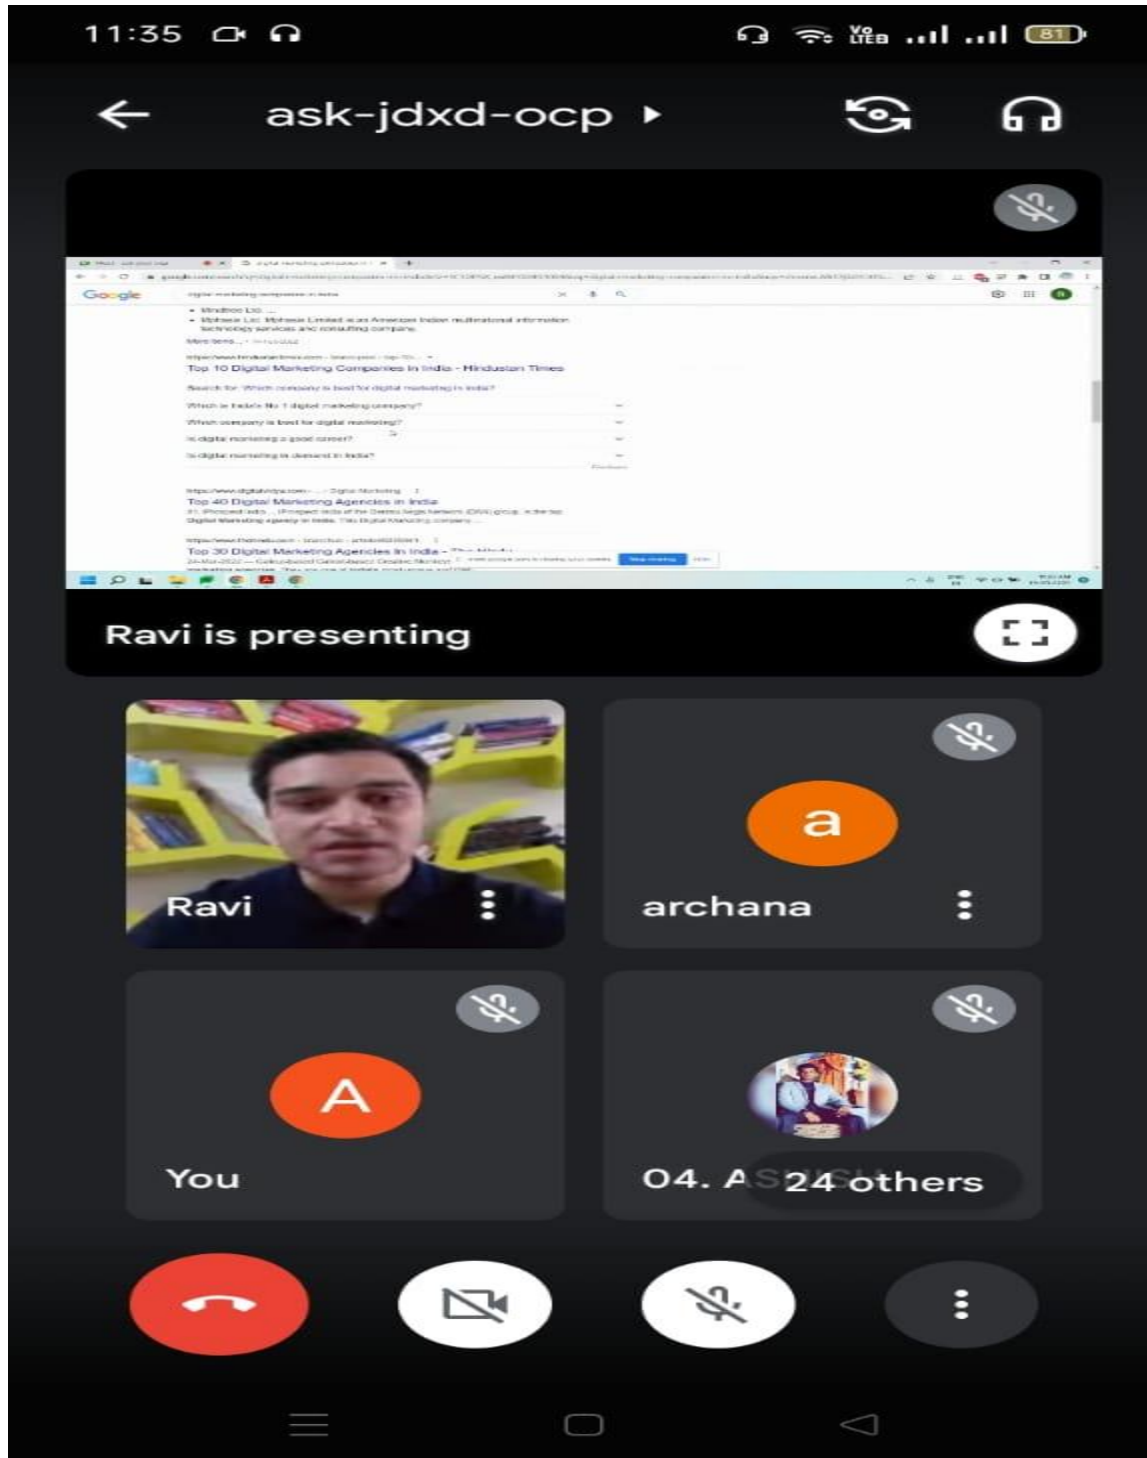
11:35

Vo LTE 81

ask-jdxd-ocp

Google digital marketing companies in india

Top 10 Digital Marketing Companies in India - Hindustan Times

Which is India's No 1 digital marketing company?

Which company is best for digital marketing?

Is digital marketing a good career?

Is digital marketing in demand in India?

Top 40 Digital Marketing Agencies in India

Top 30 Digital Marketing Agencies in India - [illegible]

Ravi is presenting

Ravi

a

archana

A

You

04. A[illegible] 24 others